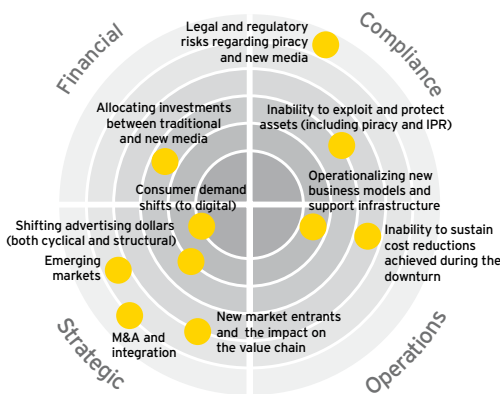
Financial

Compliance

Legal and regulatory risks regarding piracy and new media

Allocating investments between traditional and new media

Inability to exploit and protect assets (including piracy and IPR)

Consumer demand shifts (to digital)

Operationalizing new business models and support infrastructure

Shifting advertising dollars (both cyclical and structural)

Inability to sustain cost reductions achieved during the downturn

Emerging markets

M&A and integration

New market entrants and the impact on the value chain

Strategic

Operations